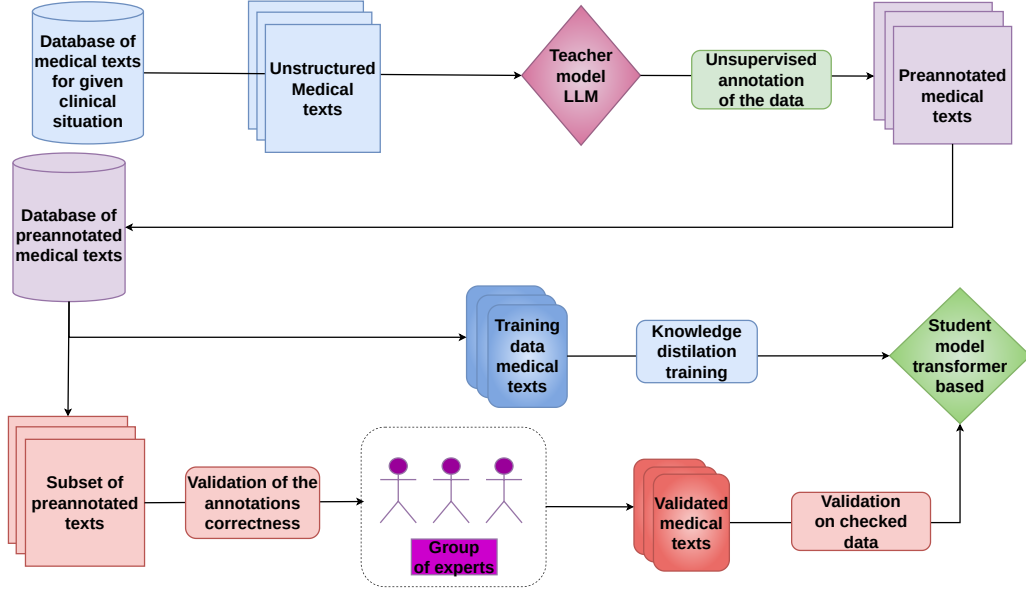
Database of medical texts for given clinical situation

Unstructured Medical texts

Teacher model LLM

Unsupervised annotation of the data

Preannotated medical texts

Database of preannotated medical texts

Training data medical texts

Knowledge distilation training

Student model transformer based

Subset of preannotated texts

Validation of the annotations correctness

Group of experts

Validated medical texts

Validation on checked data